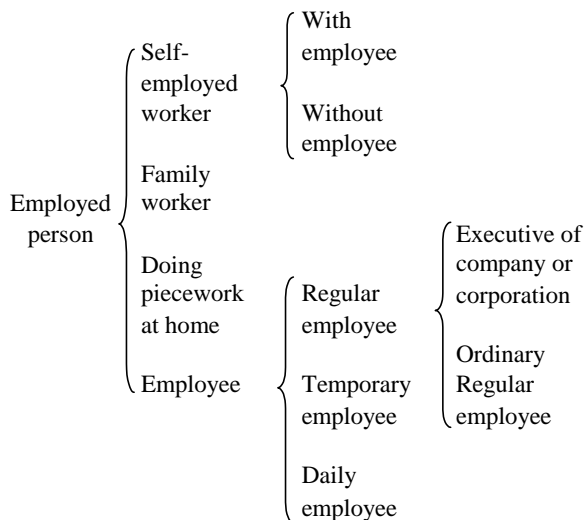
Employed person

Self-employed worker

With employee

Without employee

Family worker

Doing piecework at home

Employee

Regular employee

Executive of company or corporation

Ordinary Regular employee

Temporary employee

Daily employee